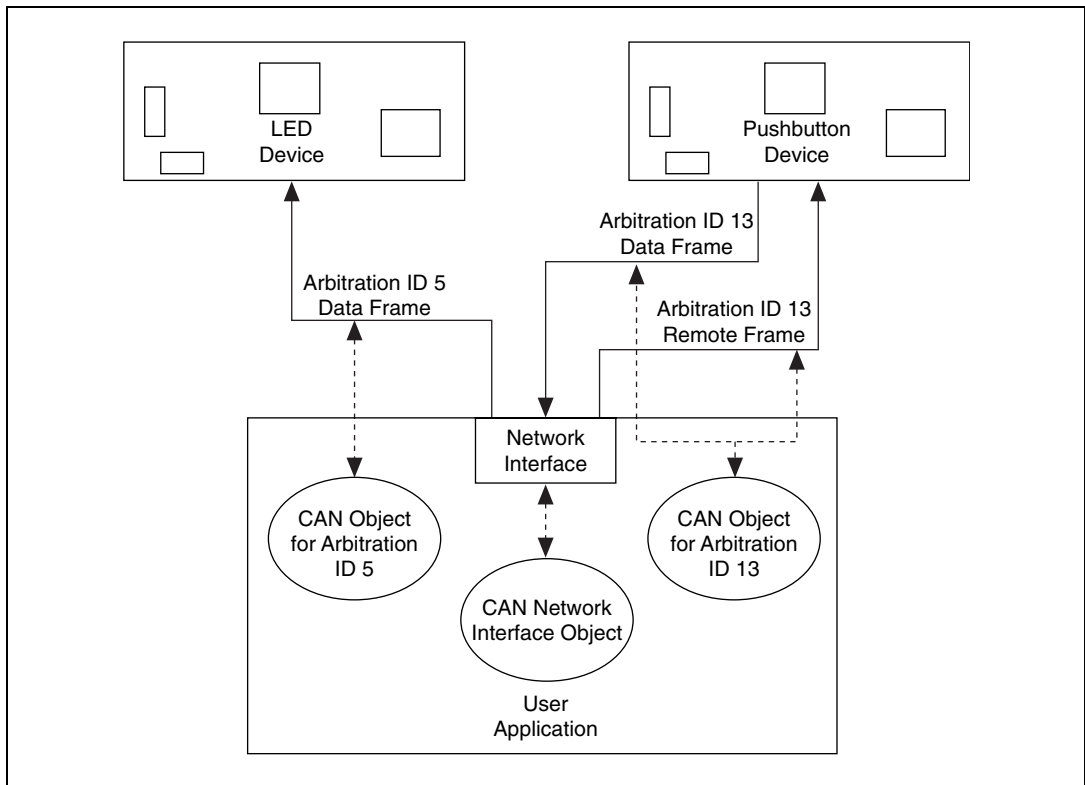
LED Device

Pushbutton Device

Arbitration ID 13 Data Frame

Arbitration ID 5 Data Frame

Arbitration ID 13 Remote Frame

Network Interface

CAN Object for Arbitration ID 5

CAN Network Interface Object

CAN Object for Arbitration ID 13

User Application